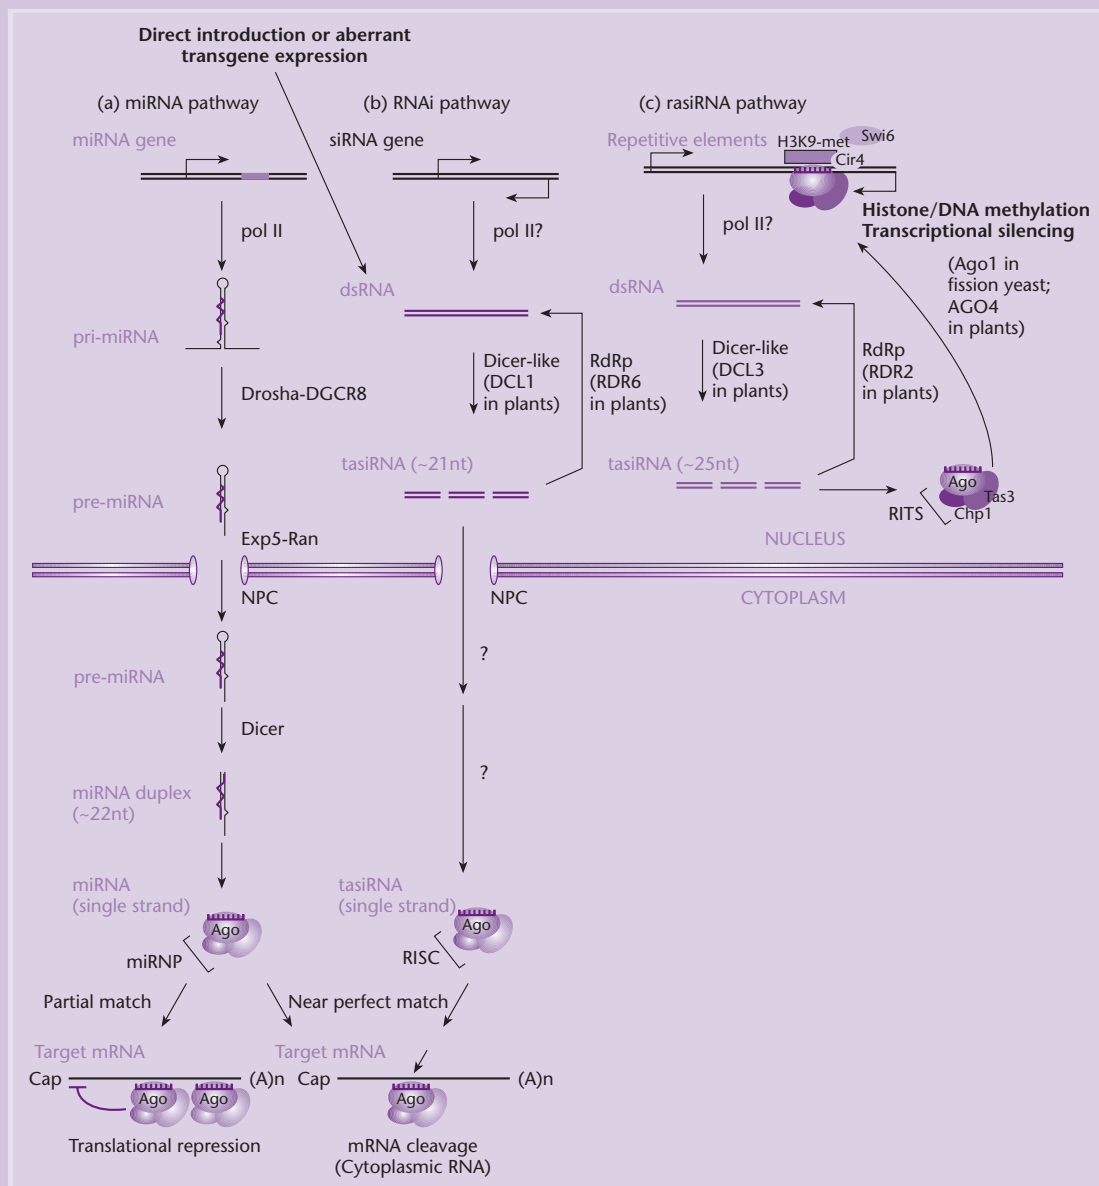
Direct introduction or aberrant transgene expression

(a) miRNA pathway

(b) RNAi pathway

(c) rasiRNA pathway

miRNA gene

siRNA gene

Repetitive elements

H3K9-met

Swi6

Cir4

Histone/DNA methylation
Transcriptional silencing

pol II

pol II?

pol II?

(Ago1 in fission yeast; AGO4 in plants)

dsRNA

dsRNA

pri-miRNA

Dicer-like (DCL1 in plants)

RdRp (RDR6 in plants)

Dicer-like (DCL3 in plants)

RdRp (RDR2 in plants)

Drosha-DGCR8

tasiRNA (~21nt)

tasiRNA (~25nt)

pre-miRNA

Ago

Tas3

RITS

Chp1

Exp5-Ran

NUCLEUS

NPC

NPC

CYTOPLASM

?

pre-miRNA

Dicer

?

miRNA duplex (~22nt)

miRNA (single strand)

tasiRNA (single strand)

Ago

Ago

miRNP

RISC

Partial match

Near perfect match

Target mRNA

Target mRNA

Cap

(A)n

Cap

(A)n

Ago

Ago

Ago

Translational repression

mRNA cleavage (Cytoplasmic RNA)